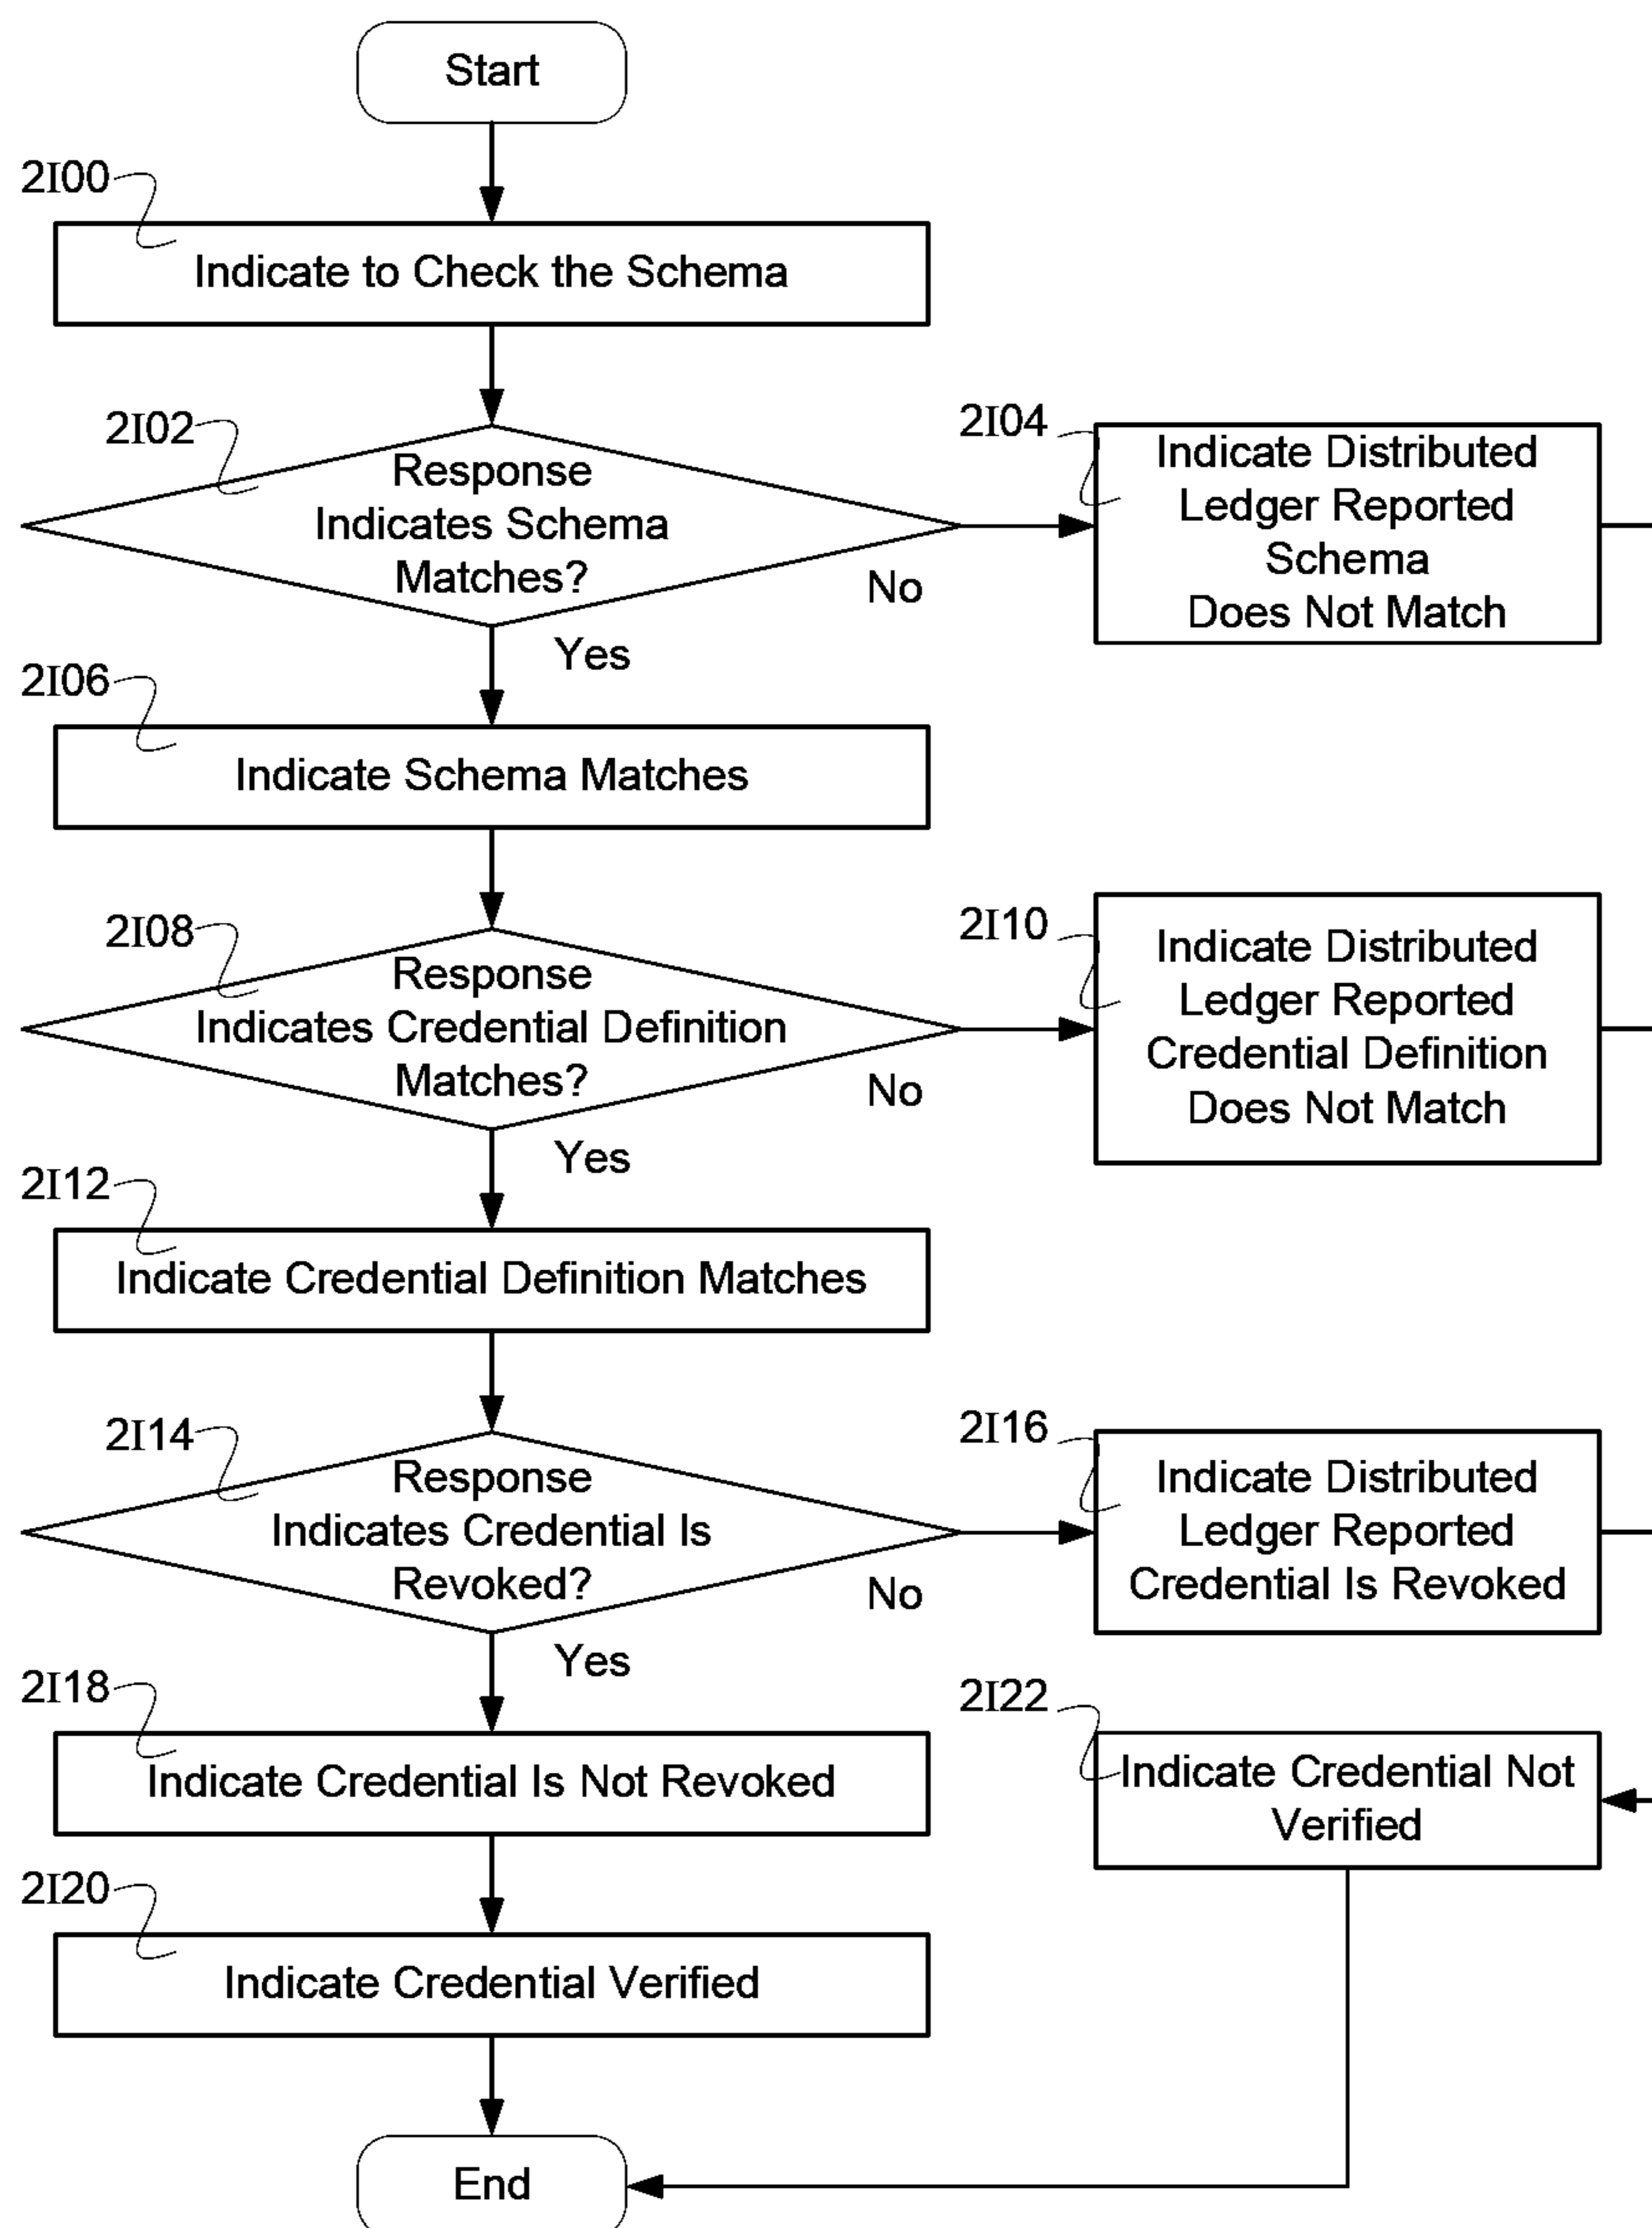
Start

2100

Indicate to Check the Schema

2102

Response Indicates Schema Matches?

No

2104

Indicate Distributed Ledger Reported Schema Does Not Match

Yes

2106

Indicate Schema Matches

2108

Response Indicates Credential Definition Matches?

No

2110

Indicate Distributed Ledger Reported Credential Definition Does Not Match

Yes

2112

Indicate Credential Definition Matches

2114

Response Indicates Credential Is Revoked?

No

2116

Indicate Distributed Ledger Reported Credential Is Revoked

Yes

2118

Indicate Credential Is Not Revoked

2122

Indicate Credential Not Verified

2120

Indicate Credential Verified

End